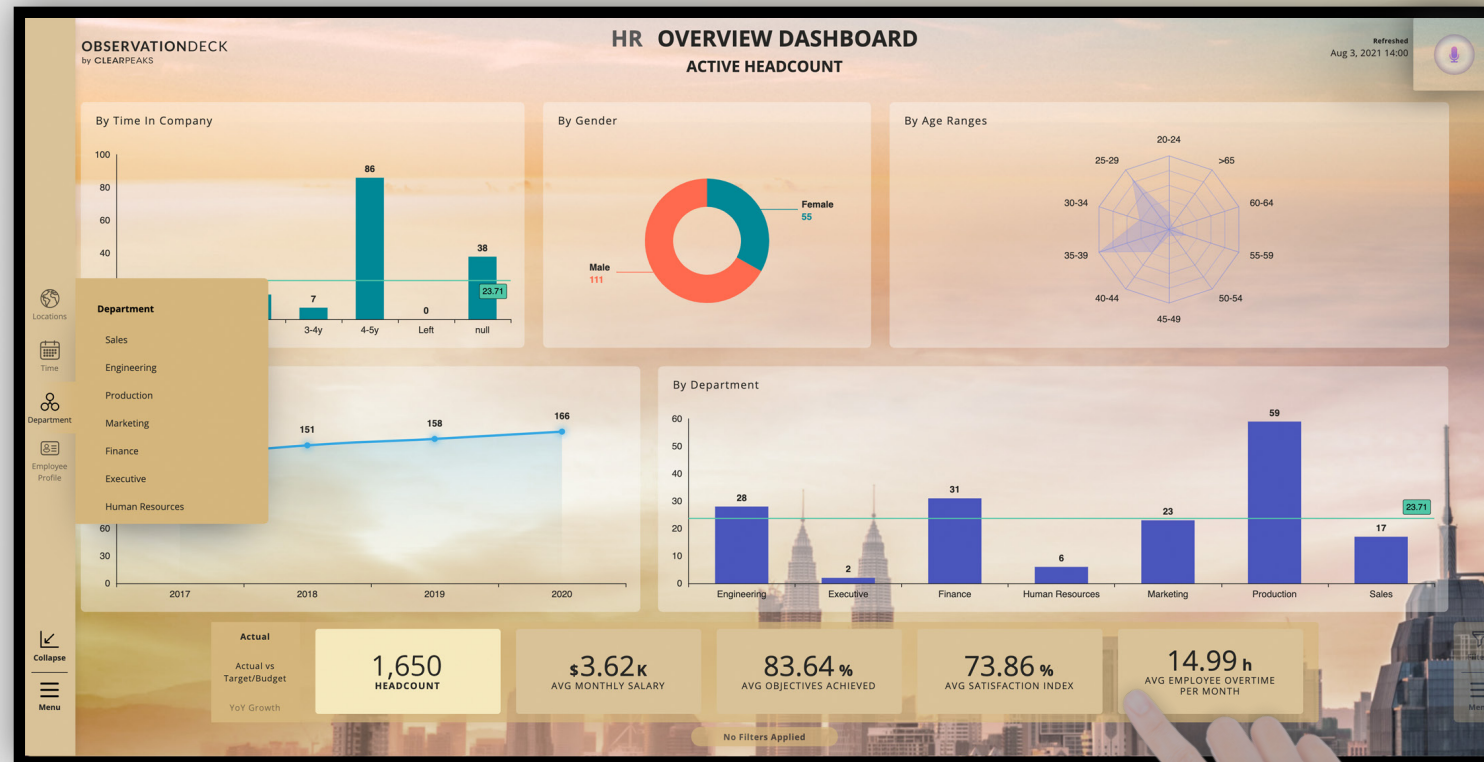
OBSERVATIONDECK
by CLEARPEAKS

HR OVERVIEW DASHBOARD
ACTIVE HEADCOUNT

Refreshed
Aug 3, 2021 14:00

By Time In Company

100
80
60
40

86
7
0
38
23.71

3-4y
4-5y
Left
null

By Gender

Female
55
Male
111

By Age Ranges

20-24
>65
60-64
55-59
50-54
45-49
40-44
35-39
30-34
25-29

Locations
Time
Department
Employee Profile

Department
Sales
Engineering
Production
Marketing
Finance
Executive
Human Resources

151
158
166
60
30
0
2017
2018
2019
2020

By Department

60
50
40
30
20
10
0

28
2
31
6
23
59
17
23.71

Engineering
Executive
Finance
Human Resources
Marketing
Production
Sales

Collapse
Menu

Actual
Actual vs Target/Budget
YoY Growth

1,650
HEADCOUNT

$3.62K
AVG MONTHLY SALARY

83.64 %
AVG OBJECTIVES ACHIEVED

73.86 %
AVG SATISFACTION INDEX

14.99 h
AVG EMPLOYEE OVERTIME PER MONTH

No Filters Applied